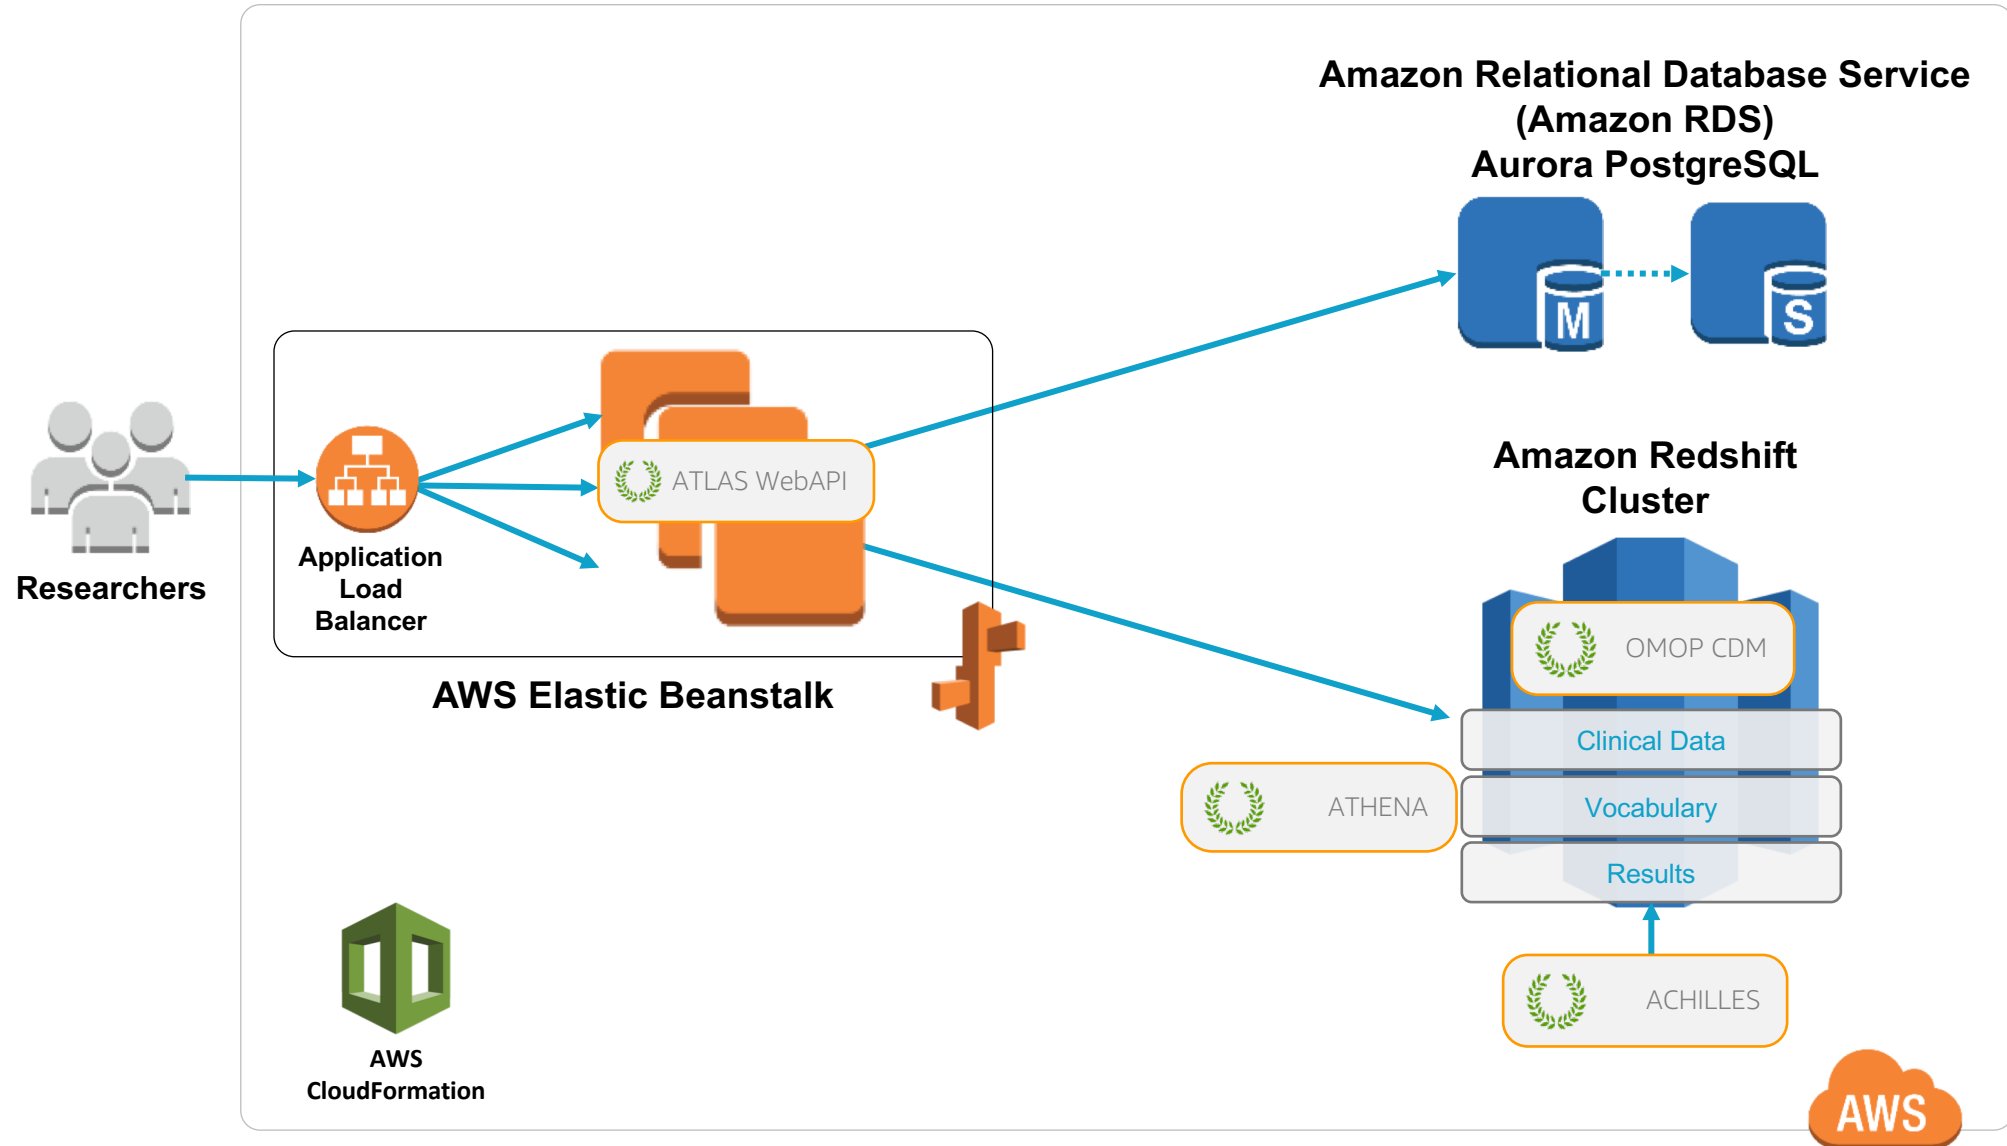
Amazon Relational Database Service
(Amazon RDS)
Aurora PostgreSQL

M

S

Researchers

Application Load Balancer

ATLAS WebAPI

AWS Elastic Beanstalk

Amazon Redshift Cluster

OMOP CDM

Clinical Data

Vocabulary

Results

ATHENA

ACHILLES

AWS CloudFormation

AWS